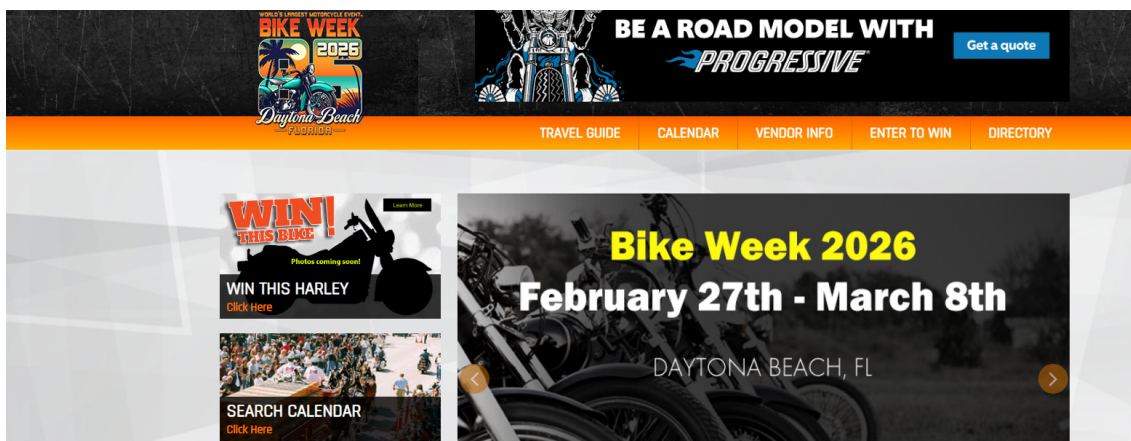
WORLD'S LARGEST MOTORCYCLE EVENT
BIKE WEEK
2026
Daytona Beach
FLORIDA

BE A ROAD MODEL WITH
PROGRESSIVE
Get a quote

TRAVEL GUIDE
CALENDAR
VENDOR INFO
ENTER TO WIN
DIRECTORY

WIN! THIS BIKE
Learn More
Photos coming soon!
WIN THIS HARLEY
Click Here

SEARCH CALENDAR
Click Here

Bike Week 2026
February 27th - March 8th
DAYTONA BEACH, FL